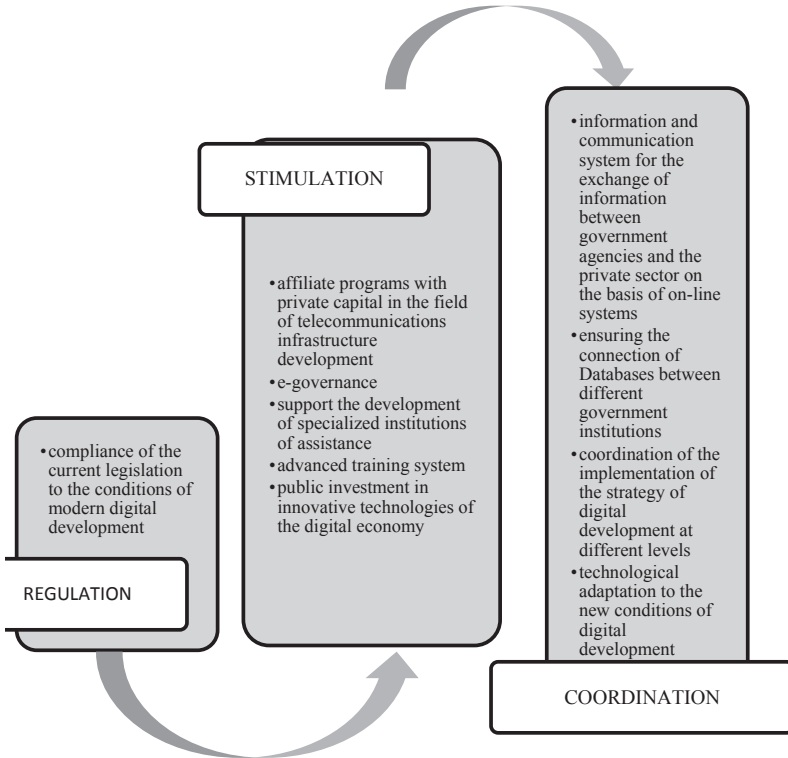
• compliance of the current legislation to the conditions of modern digital development

REGULATION

STIMULATION

• affiliate programs with private capital in the field of telecommunications infrastructure development
• e-governance
• support the development of specialized institutions of assistance
• advanced training system
• public investment in innovative technologies of the digital economy

• information and communication system for the exchange of information between government agencies and the private sector on the basis of on-line systems
• ensuring the connection of Databases between different government institutions
• coordination of the implementation of the strategy of digital development at different levels
• technological adaptation to the new conditions of digital development

COORDINATION